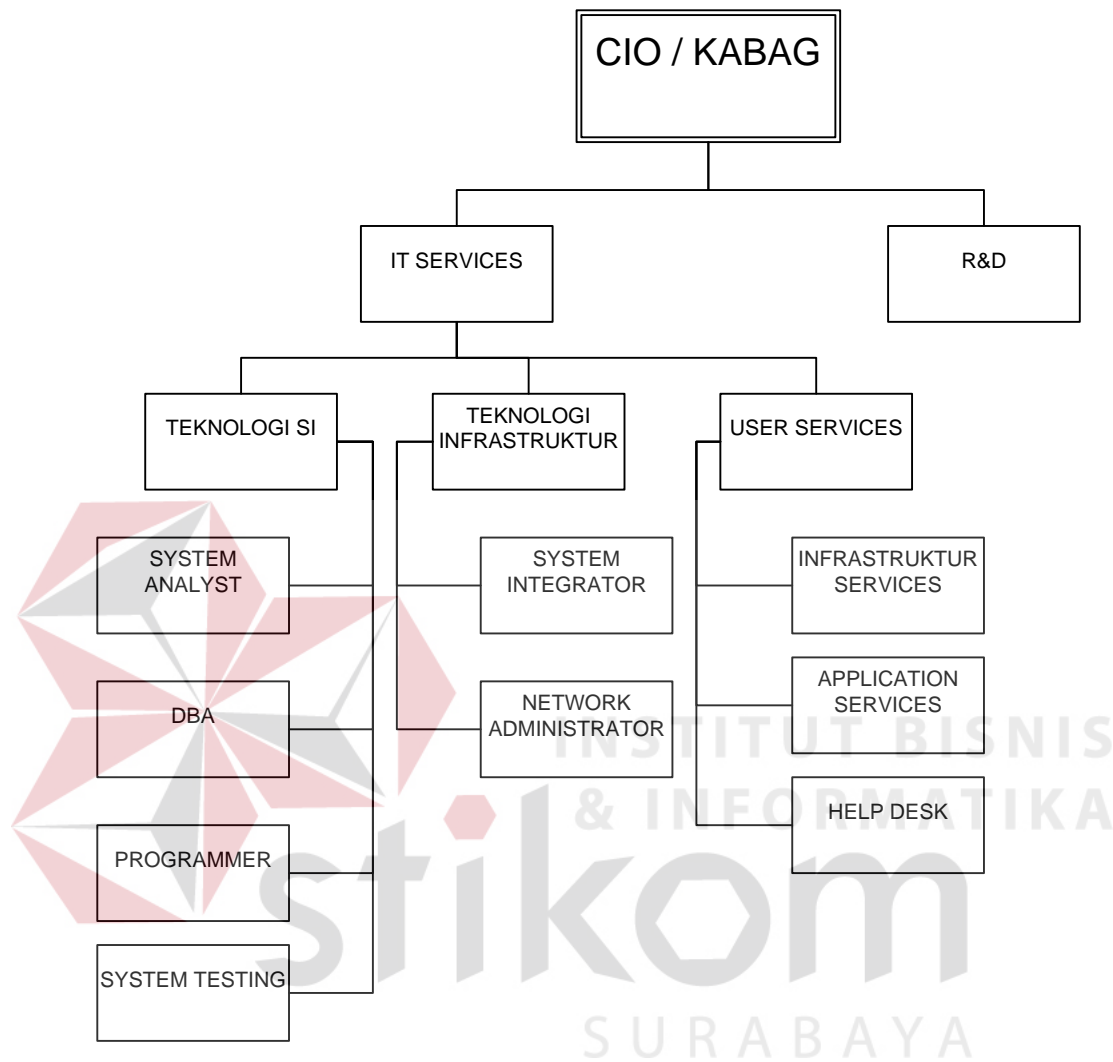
CIO / KABAG

IT SERVICES

R&D

TEKNOLOGI SI

TEKNOLOGI INFRASTRUKTUR

USER SERVICES

SYSTEM ANALYST

DBA

PROGRAMMER

SYSTEM TESTING

SYSTEM INTEGRATOR

NETWORK ADMINISTRATOR

INFRASTRUKTUR SERVICES

APPLICATION SERVICES

HELP DESK

INSTITUT BISNIS & INFORMATIKA

stikom

SURABAYA